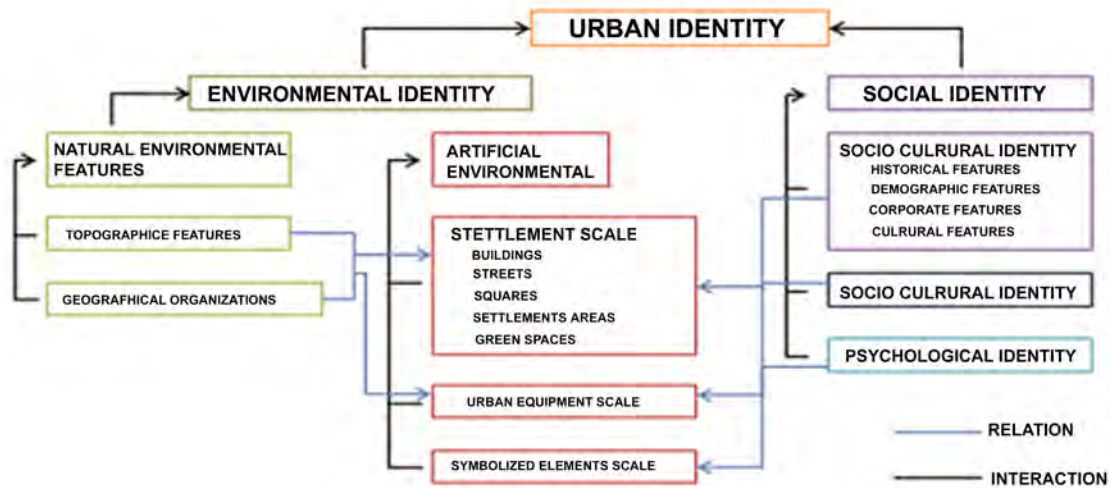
URBAN IDENTITY

ENVIRONMENTAL IDENTITY

SOCIAL IDENTITY

NATURAL ENVIRONMENTAL FEATURES

TOPOGRAPHICE FEATURES

GEOGRAFHICAL ORGANIZATIONS

ARTIFICIAL ENVIRONMENTAL

STETTLEMENT SCALE
BUILDINGS
STREETS
SQUARES
SETTLEMENTS AREAS
GREEN SPACES

URBAN EQUIPMENT SCALE

SYMBOLIZED ELEMENTS SCALE

SOCIO CULRURAL IDENTITY
HISTORICAL FEATURES
DEMOGRAPHIC FEATURES
CORPORATE FEATURES
CULRURAL FEATURES

SOCIO CULRURAL IDENTITY

PSYCHOLOGICAL IDENTITY

RELATION

INTERACTION